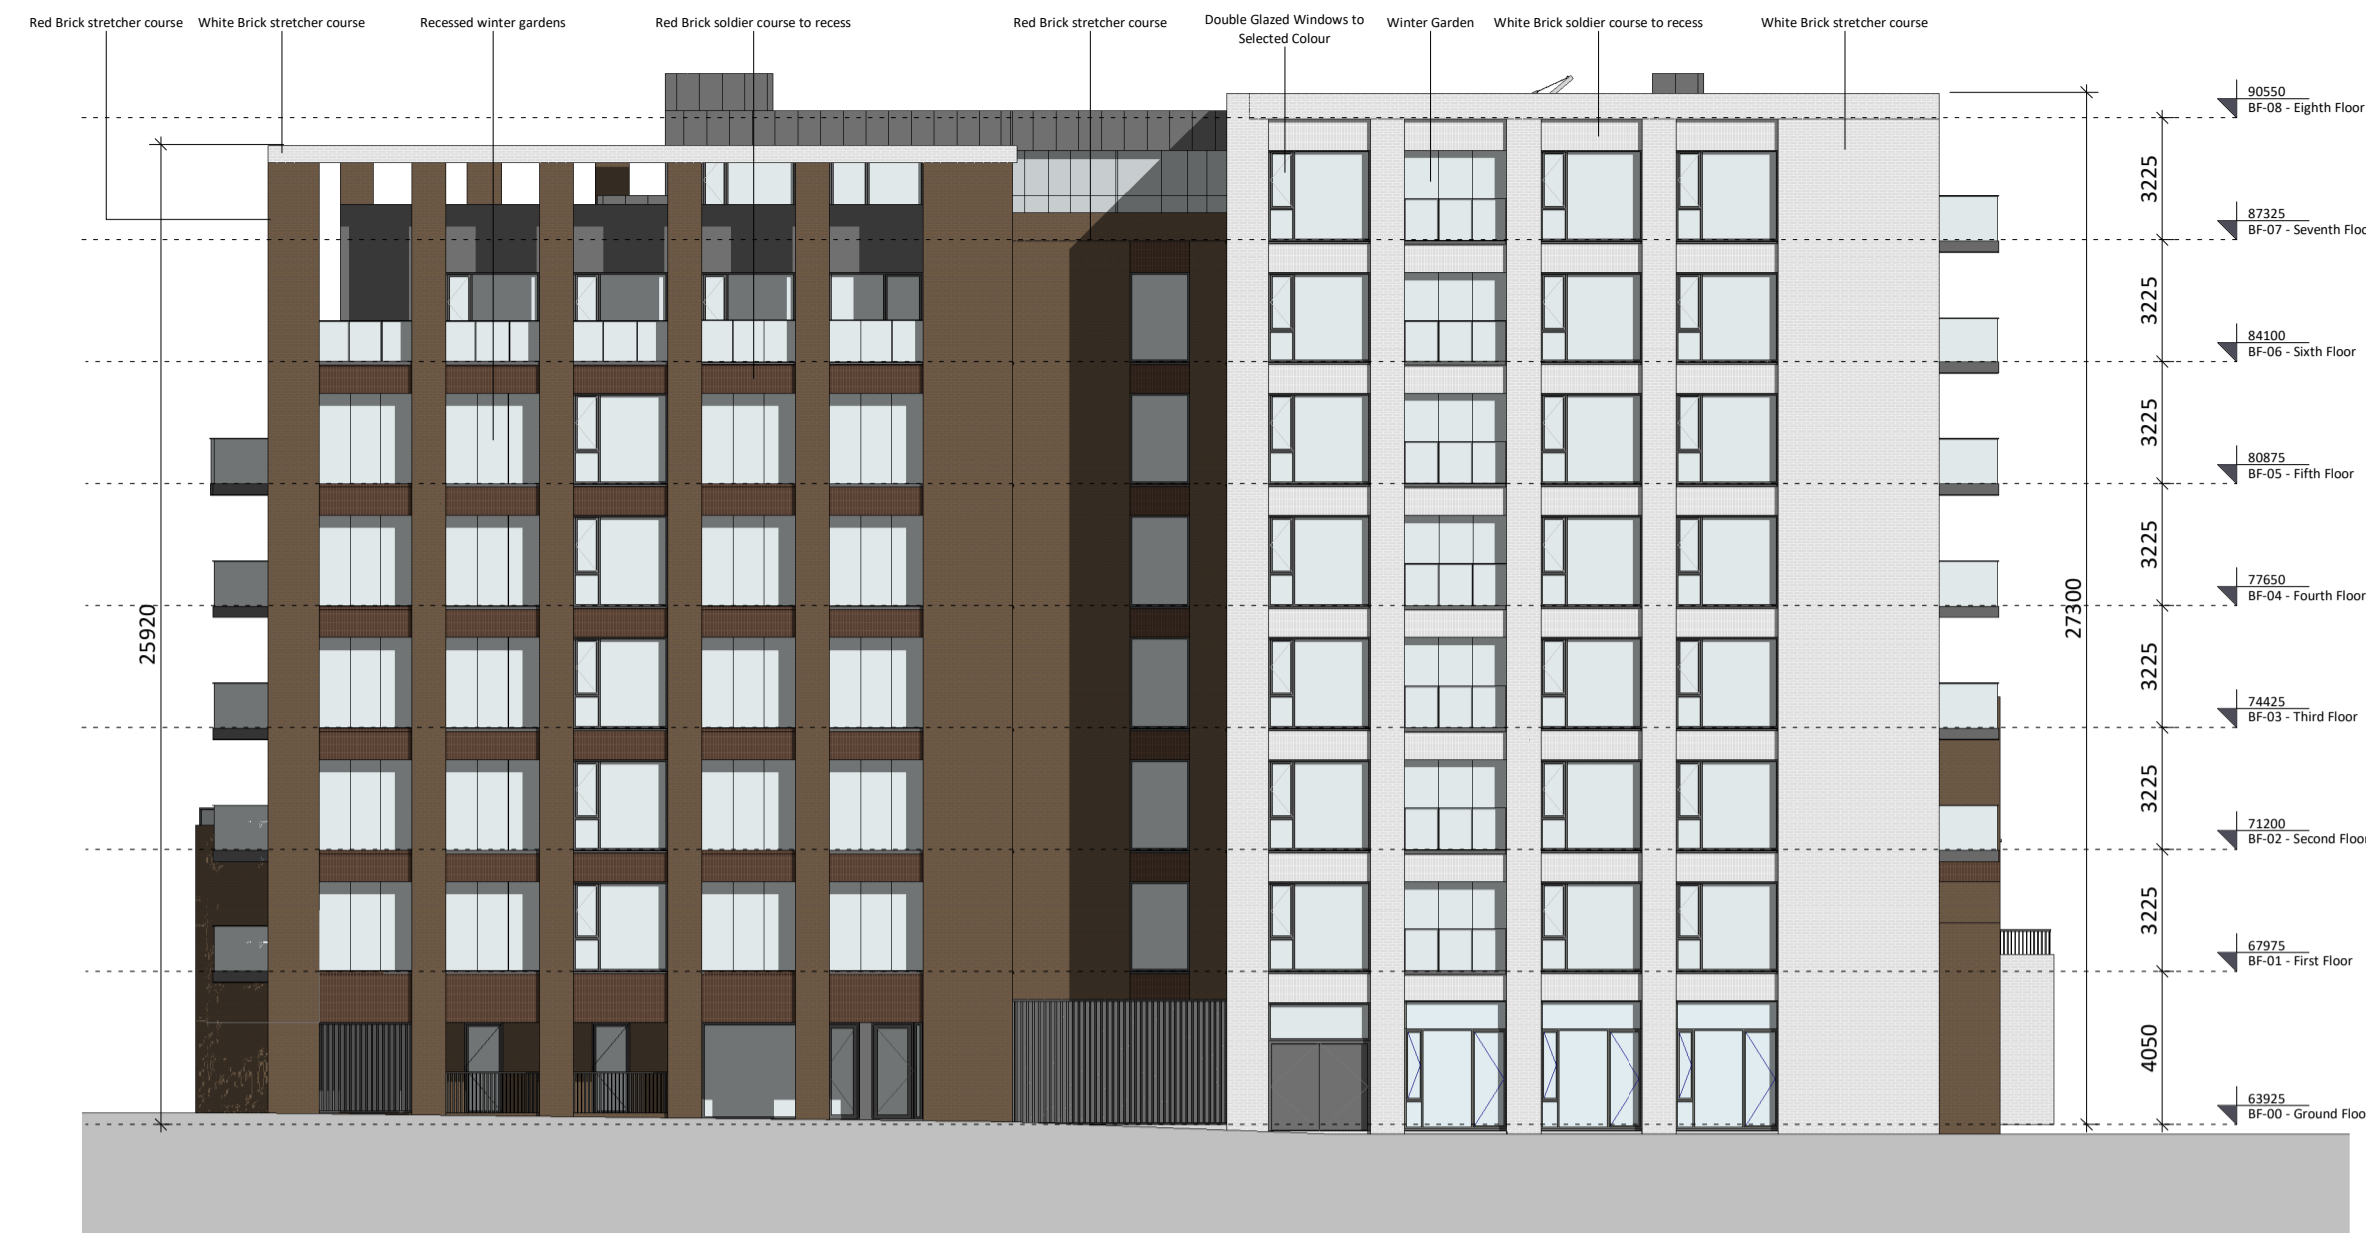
Red Brick stretcher course White Brick stretcher course Recessed winter gardens Red Brick soldier course to recess Red Brick stretcher course Double Glazed Windows to Selected Colour Winter Garden White Brick soldier course to recess White Brick stretcher course

90550
BF-08 - Eighth Floor
87325
BF-07 - Seventh Floo
84100
BF-06 - Sixth Floor
80875
BF-05 - Fifth Floor
77650
BF-04 - Fourth Floor
74425
BF-03 - Third Floor
71200
BF-02 - Second Floo
67975
BF-01 - First Floor
63925
BF-00 - Ground Floo

3225
3225
3225
3225
3225
3225
3225
4050
27300
25920